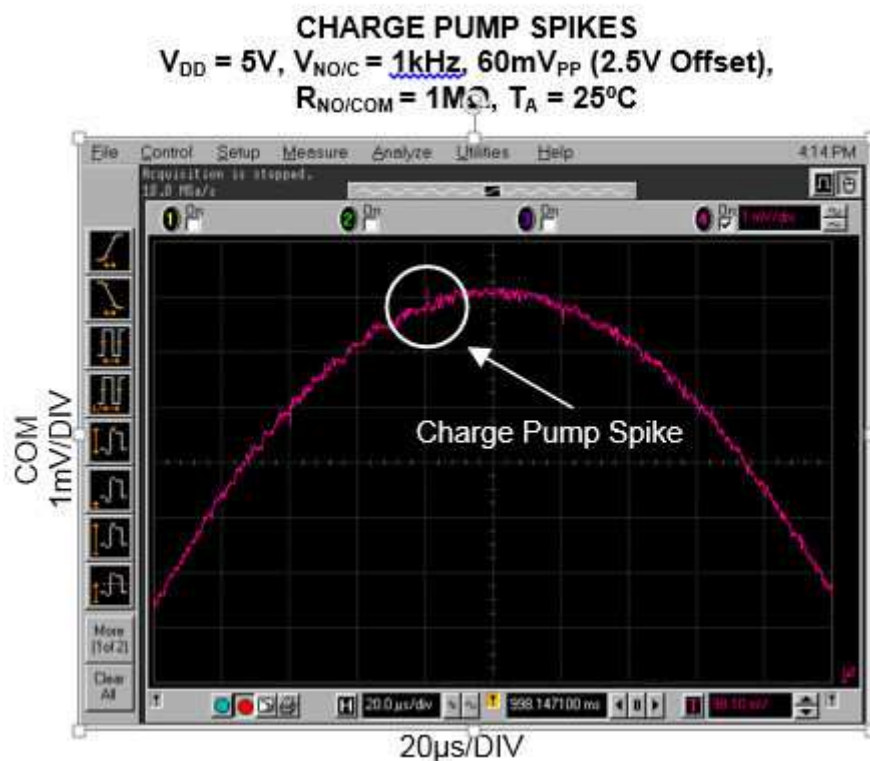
CHARGE PUMP SPIKES
$V_{DD}$ = 5V, $V_{NO/C}$ = 1kHz, 60mV$_{PP}$ (2.5V Offset), $R_{NO/COM}$ = 1MΩ, $T_A$ = 25ºC

File Control Setup Measure Analyze Utilities Help 4:14 PM

Acquisition is stopped.
10.0 MSa/s

1 On
2 On
3 On
4 On 1 mV/div

Charge Pump Spike

COM
1mV/DIV

More (1 of 2)

Clear All

20.0 µs/div
998.147100 ms
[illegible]

20µs/DIV